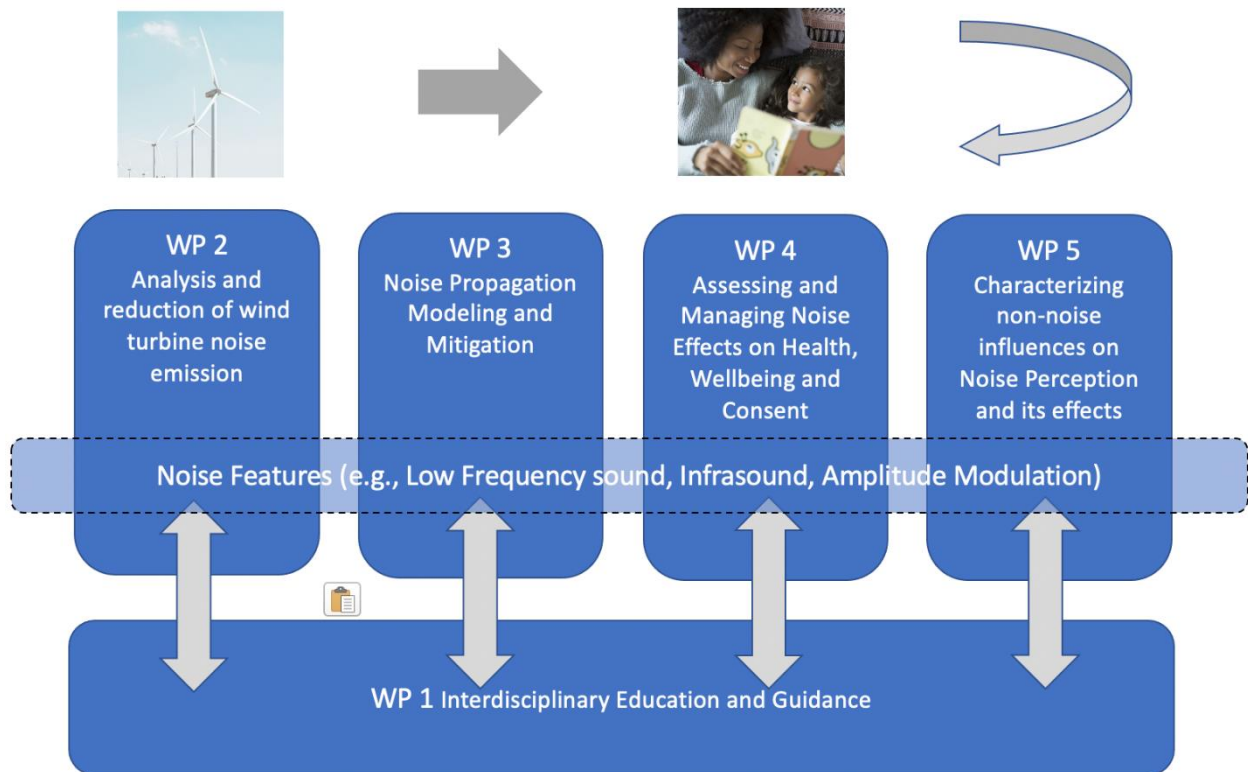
WP 2
Analysis and reduction of wind turbine noise emission

WP 3
Noise Propagation Modeling and Mitigation

WP 4
Assessing and Managing Noise Effects on Health, Wellbeing and Consent

WP 5
Characterizing non-noise influences on Noise Perception and its effects

Noise Features (e.g., Low Frequency sound, Infrasound, Amplitude Modulation)

WP 1 Interdisciplinary Education and Guidance